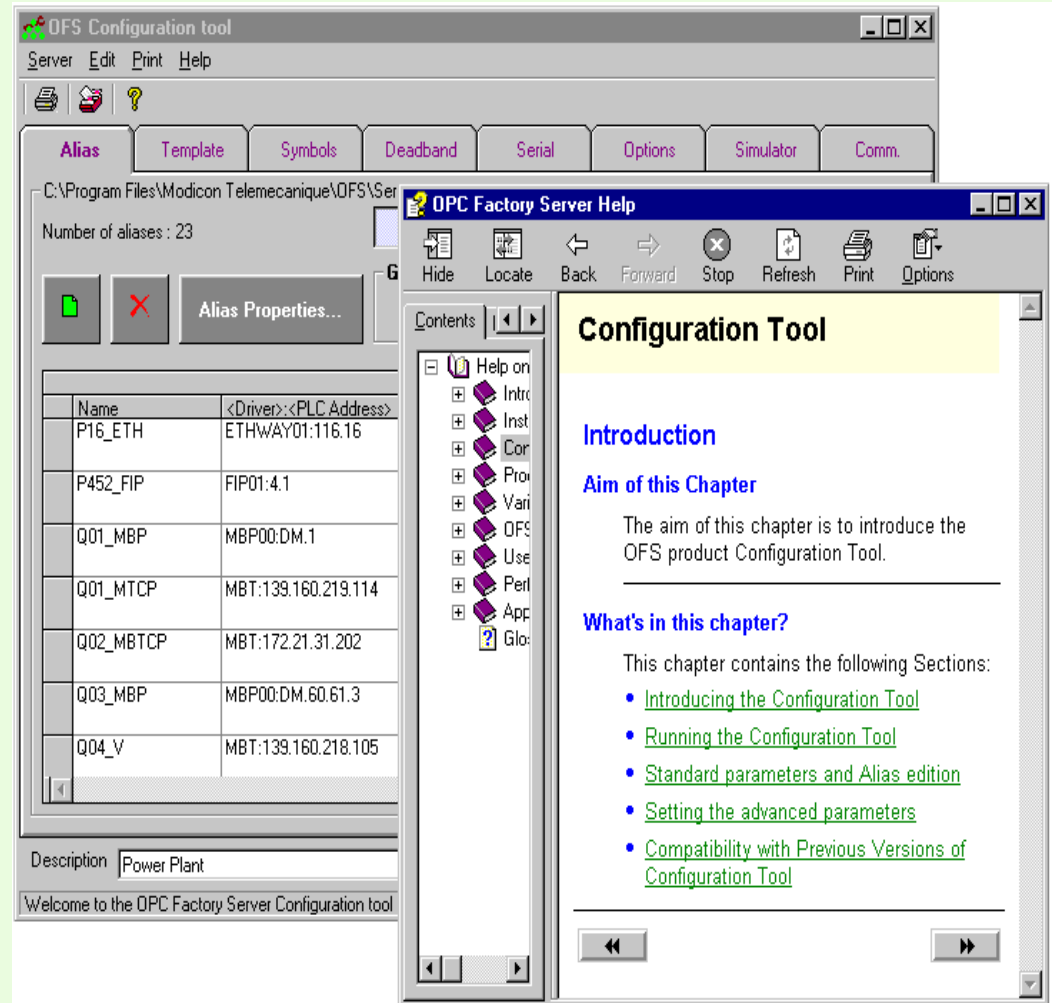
OFS Configuration tool

Server Edit Print Help

Alias Template Symbols Deadband Serial Options Simulator Comm.

C:\Program Files\Modicon Telemecanique\OFS\Ser

Number of aliases : 23

Alias Properties...

G

| Name | <Driver>:<PLC Address> |
|---|---|
| P16_ETH | ETHWAY01:116.16 |
| P452_FIP | FIP01:4.1 |
| Q01_MBP | MBP00:DM.1 |
| Q01_MTCP | MBT:139.160.219.114 |
| Q02_MBTCP | MBT:172.21.31.202 |
| Q03_MBP | MBP00:DM.60.61.3 |
| Q04_V | MBT:139.160.218.105 |

Description Power Plant

Welcome to the OPC Factory Server Configuration tool

OPC Factory Server Help

Hide Locate Back Forward Stop Refresh Print Options

Contents

Help on
Intro
Inst
Con
Proc
Vari
OFS
Use
Perf
App
Glo

Configuration Tool

Introduction

Aim of this Chapter

The aim of this chapter is to introduce the OFS product Configuration Tool.

What's in this chapter?

This chapter contains the following Sections:

• Introducing the Configuration Tool
• Running the Configuration Tool
• Standard parameters and Alias edition
• Setting the advanced parameters
• Compatibility with Previous Versions of Configuration Tool